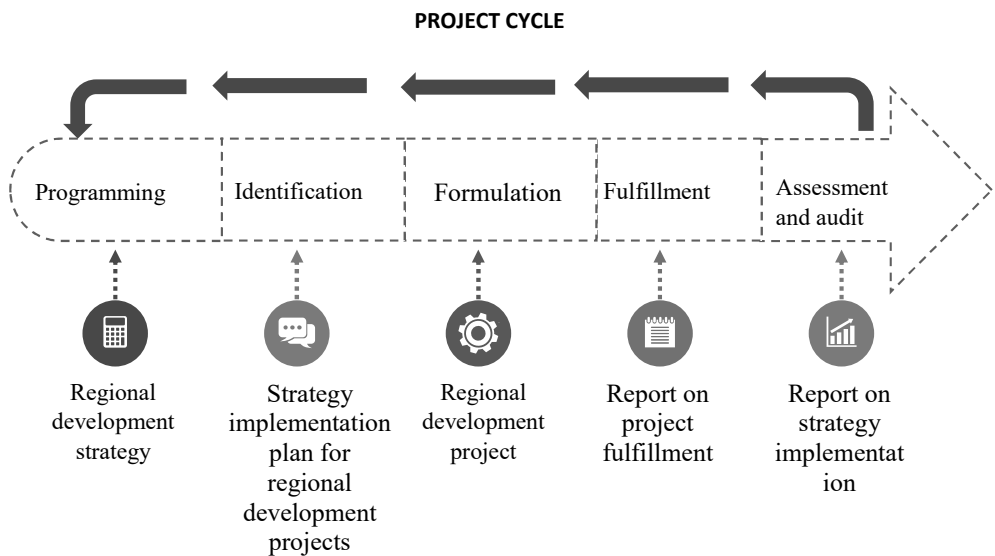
PROJECT CYCLE

Programming

Identification

Formulation

Fulfillment

Assessment and audit

Regional development strategy

Strategy implementation plan for regional development projects

Regional development project

Report on project fulfillment

Report on strategy implementat ion